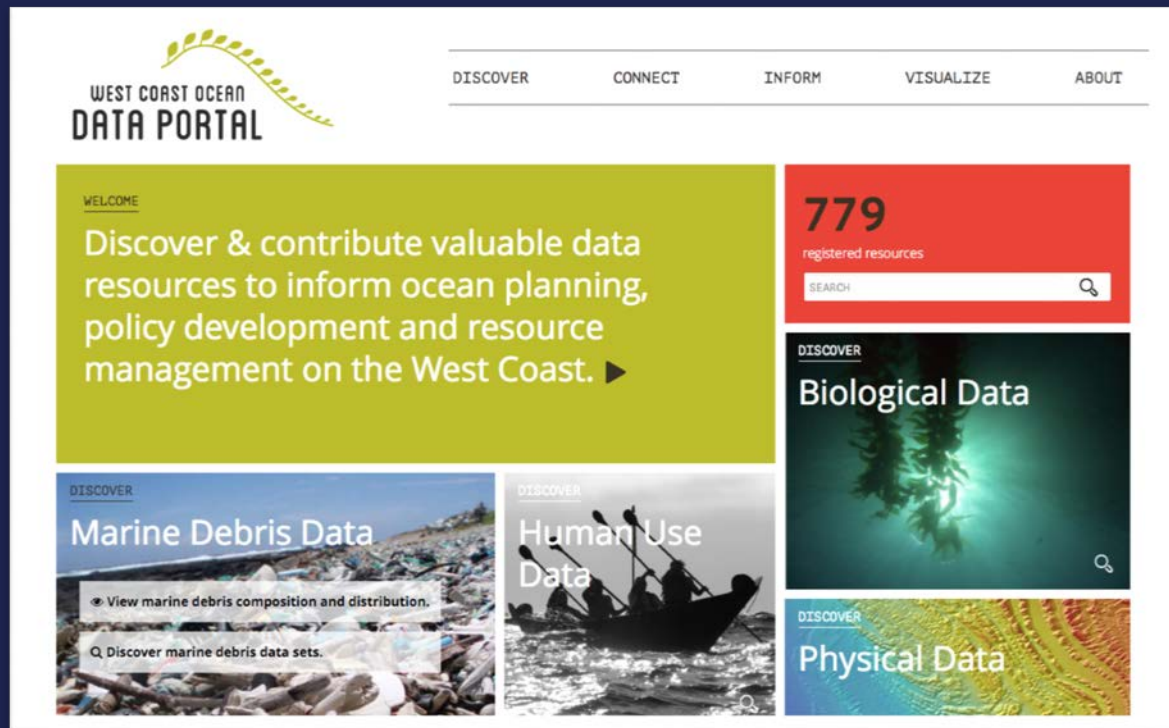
WEST COAST OCEAN
DATA PORTAL

DISCOVER CONNECT INFORM VISUALIZE ABOUT

WELCOME

Discover & contribute valuable data resources to inform ocean planning, policy development and resource management on the West Coast.

779
registered resources

SEARCH

DISCOVER
Biological Data

DISCOVER
Marine Debris Data

View marine debris composition and distribution.

Discover marine debris data sets.

DISCOVER
Human Use Data

DISCOVER
Physical Data